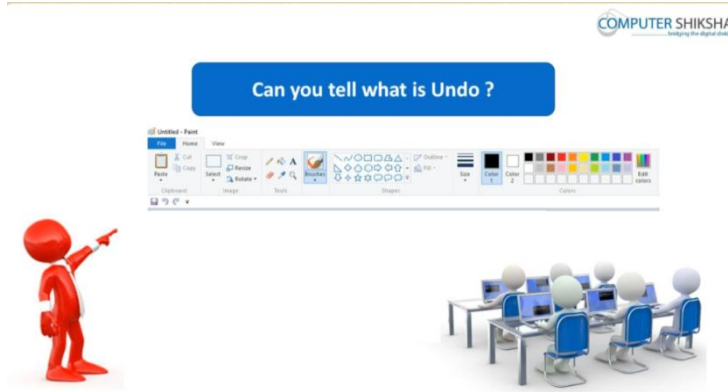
COMPUTER SHIKSHA
bridging the digital divide

Can you tell what is Undo ?

Untitled - Paint

File Home View

Paste Cut Copy Select Crop Resize Rotate Brushes Outline Fill Size Color 1 Color 2 Edit colors

Clipboard Image Tools Shapes Colors